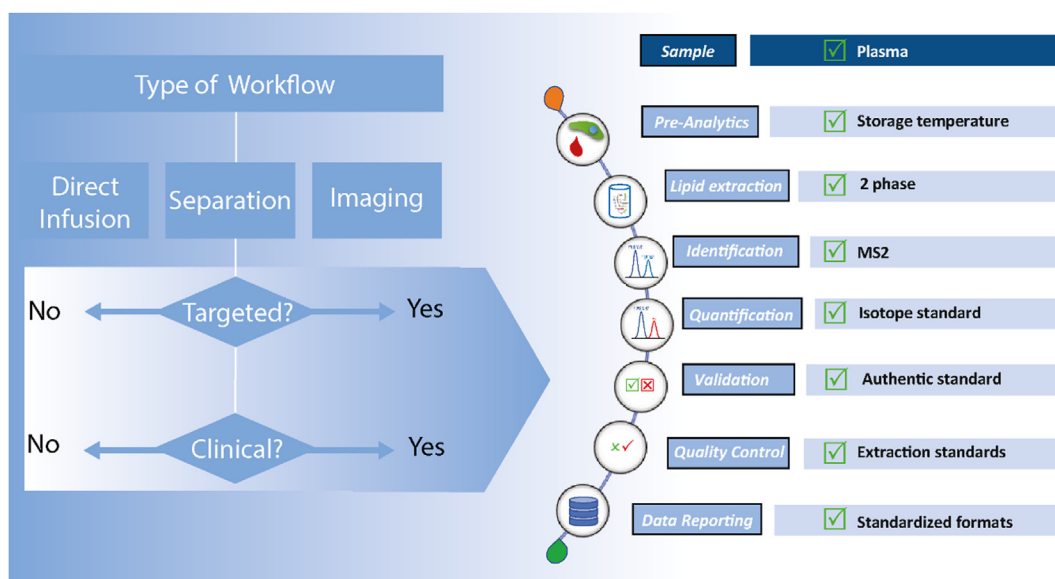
Type of Workflow

Direct Infusion

Separation

Imaging

No

Targeted?

Yes

No

Clinical?

Yes

Sample | Plasma

Pre-Analytics | Storage temperature

Lipid extraction | 2 phase

Identification | MS2

Quantification | Isotope standard

Validation | Authentic standard

Quality Control | Extraction standards

Data Reporting | Standardized formats